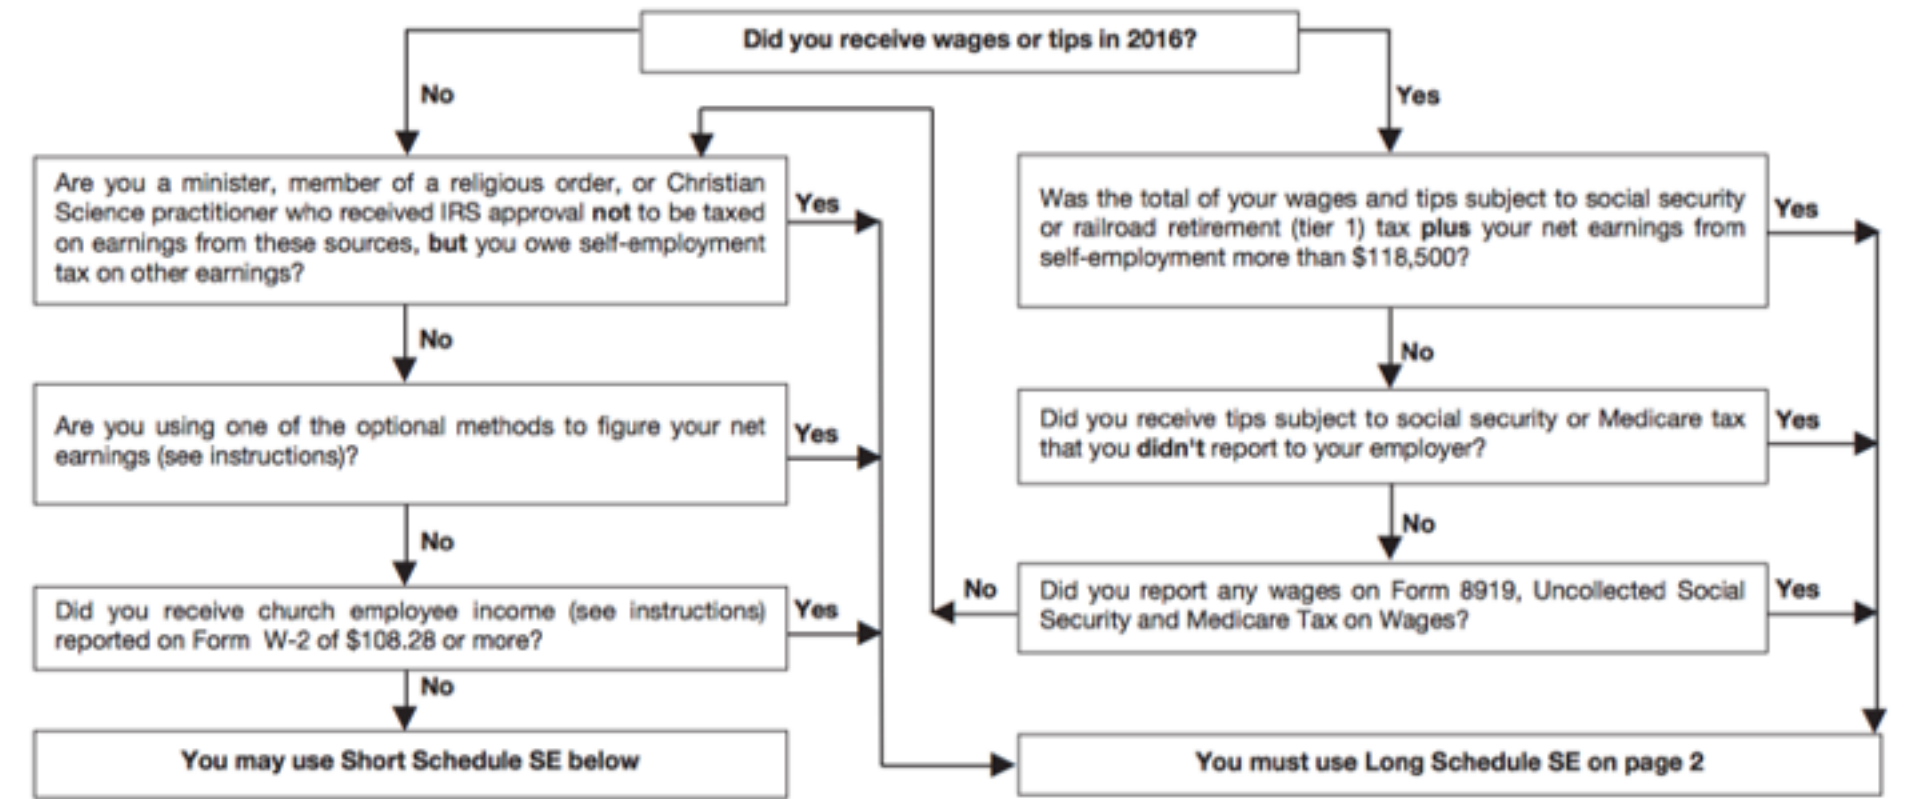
Did you receive wages or tips in 2016?

No

Yes

Are you a minister, member of a religious order, or Christian Science practitioner who received IRS approval **not** to be taxed on earnings from these sources, **but** you owe self-employment tax on other earnings?

Yes

No

Are you using one of the optional methods to figure your net earnings (see instructions)?

Yes

No

Did you receive church employee income (see instructions) reported on Form W-2 of $108.28 or more?

Yes

No

You may use Short Schedule SE below

Was the total of your wages and tips subject to social security or railroad retirement (tier 1) tax **plus** your net earnings from self-employment more than $118,500?

Yes

No

Did you receive tips subject to social security or Medicare tax that you **didn't** report to your employer?

Yes

No

No

Did you report any wages on Form 8919, Uncollected Social Security and Medicare Tax on Wages?

Yes

You must use Long Schedule SE on page 2